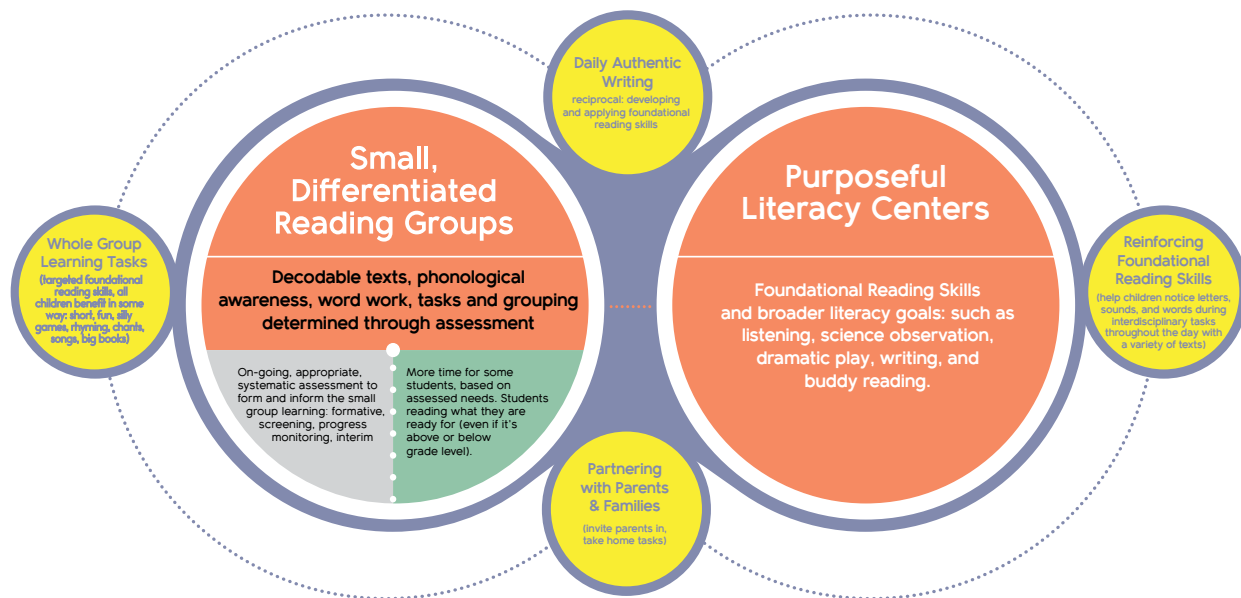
Daily Authentic Writing
reciprocal: developing and applying foundational reading skills

Whole Group Learning Tasks
(targeted foundational reading skills, all children benefit in some way: short, fun, silly games, rhyming, chants, songs, big books)

Small, Differentiated Reading Groups

Decodable texts, phonological awareness, word work, tasks and grouping determined through assessment

On-going, appropriate, systematic assessment to form and inform the small group learning: formative, screening, progress monitoring, interim

More time for some students, based on assessed needs. Students reading what they are ready for (even if it's above or below grade level).

Purposeful Literacy Centers

Foundational Reading Skills and broader literacy goals: such as listening, science observation, dramatic play, writing, and buddy reading.

Reinforcing Foundational Reading Skills
(help children notice letters, sounds, and words during interdisciplinary tasks throughout the day with a variety of texts)

Partnering with Parents & Families
(invite parents in, take home tasks)